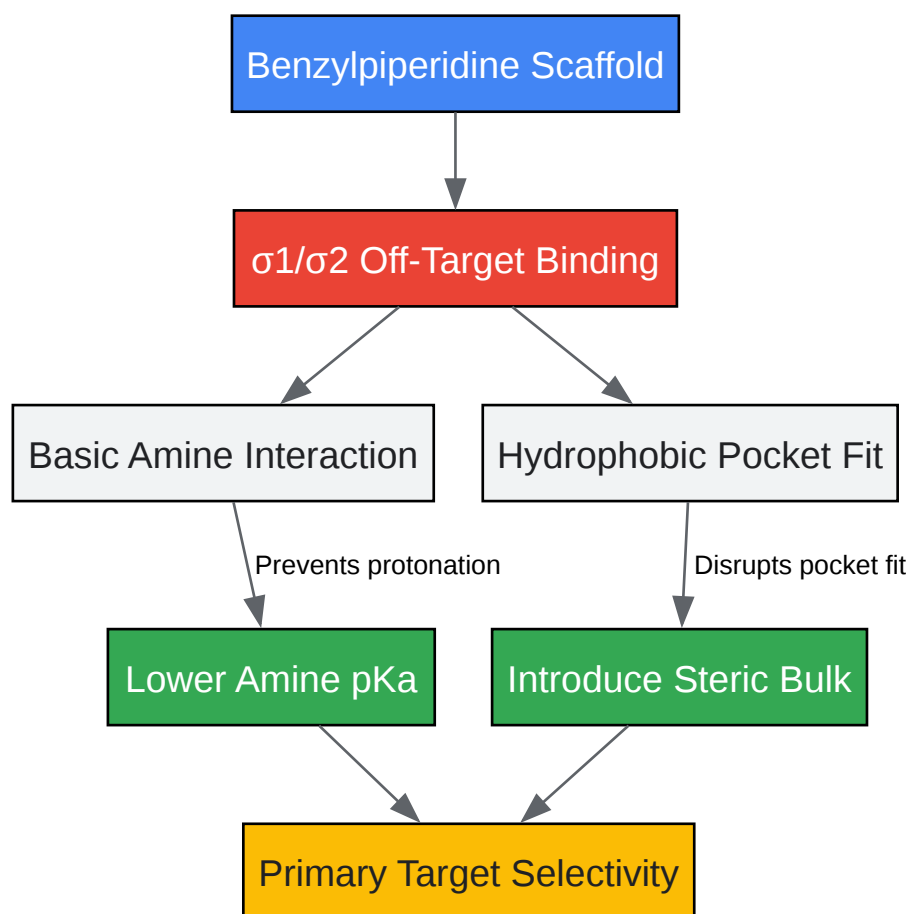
Benzylpiperidine Scaffold

σ1/σ2 Off-Target Binding

Basic Amine Interaction

Hydrophobic Pocket Fit

Prevents protonation

Disrupts pocket fit

Lower Amine pKa

Introduce Steric Bulk

Primary Target Selectivity